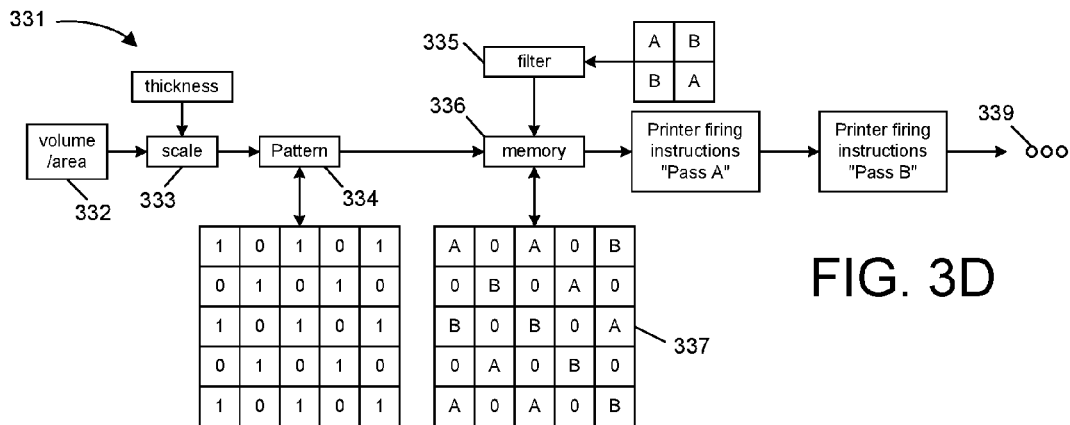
331

335 filter

| A | B |
|---|---|
| B | A |

thickness

volume /area

scale

Pattern

336 memory

Printer firing instructions "Pass A"

Printer firing instructions "Pass B"

339

332

333

334

| 1 | 0 | 1 | 0 | 1 |
|---|---|---|---|---|
| 0 | 1 | 0 | 1 | 0 |
| 1 | 0 | 1 | 0 | 1 |
| 0 | 1 | 0 | 1 | 0 |
| 1 | 0 | 1 | 0 | 1 |

| A | 0 | A | 0 | B |
|---|---|---|---|---|
| 0 | B | 0 | A | 0 |
| B | 0 | B | 0 | A |
| 0 | A | 0 | B | 0 |
| A | 0 | A | 0 | B |

337

FIG. 3D